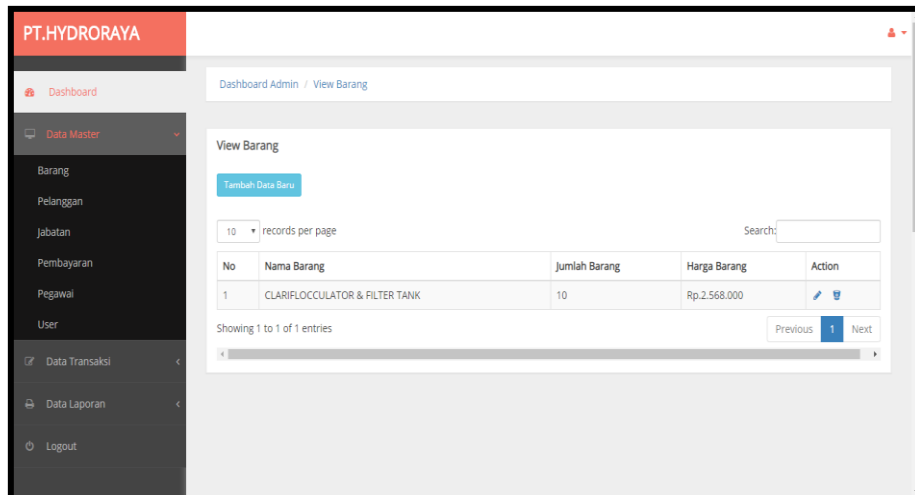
PT.HYDRORAYA

Dashboard

Data Master

Barang

Pelanggan

Jabatan

Pembayaran

Pegawai

User

Data Transaksi

Data Laporan

Logout

Dashboard Admin / View Barang

View Barang

Tambah Data Baru

10 records per page

Search:

| No | Nama Barang | Jumlah Barang | Harga Barang | Action |
|---|---|---|---|---|
| 1 | CLARIFLOCCULATOR & FILTER TANK | 10 | Rp.2.568.000 | |

Showing 1 to 1 of 1 entries

Previous 1 Next